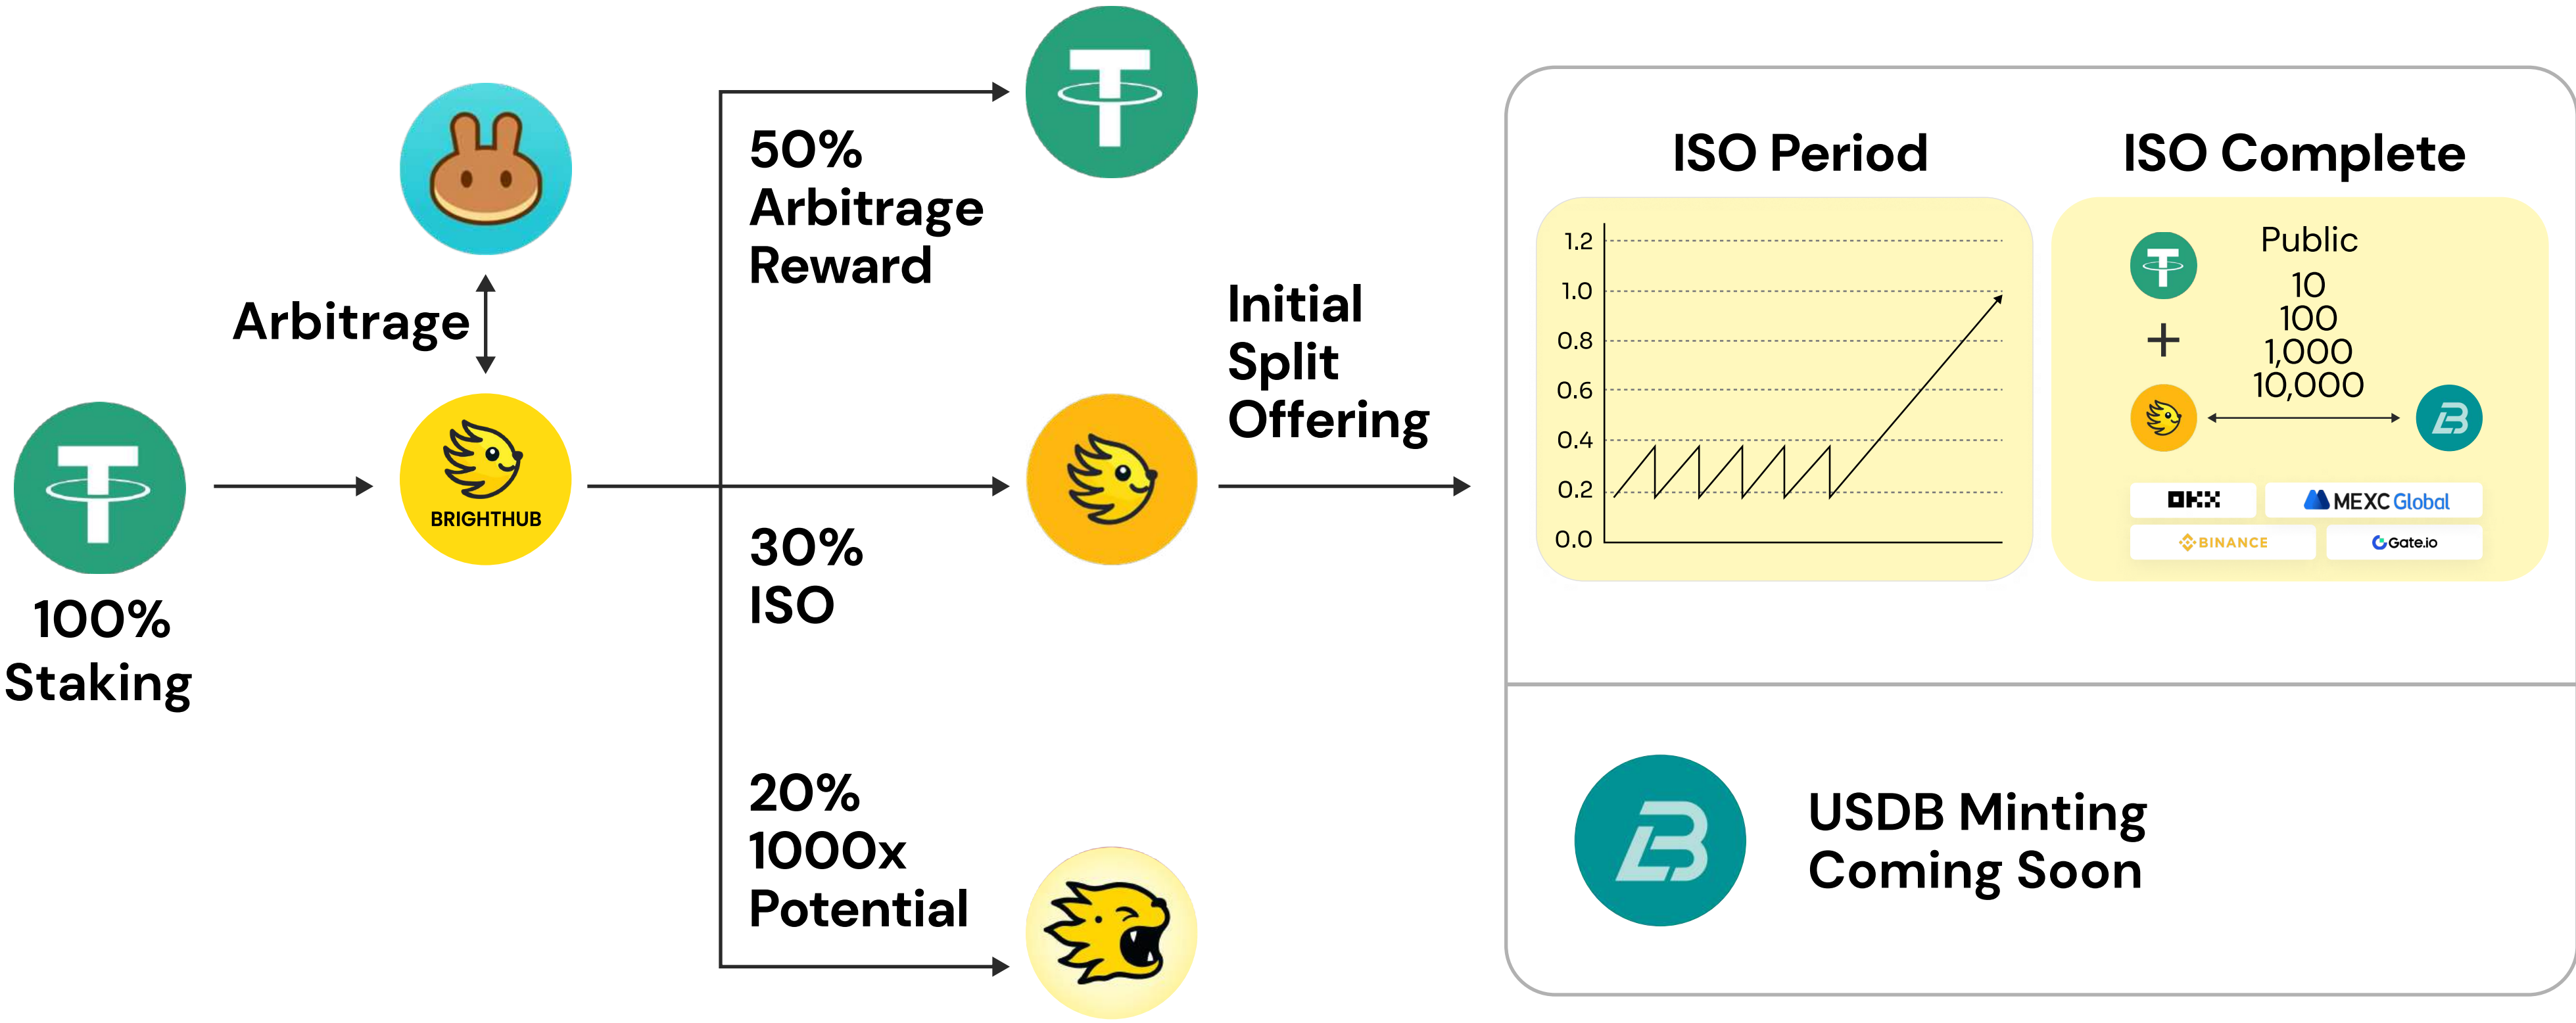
Arbitrage

BRIGHTHUB

100%
Staking

50%
Arbitrage
Reward

30%
ISO

20%
1000x
Potential

Initial
Split
Offering

ISO Period

1.2
1.0
0.8
0.6
0.4
0.2
0.0

ISO Complete

Public
10
100
1,000
10,000

+

OKX
MEXC Global
BINANCE
Gate.io

USDB Minting
Coming Soon